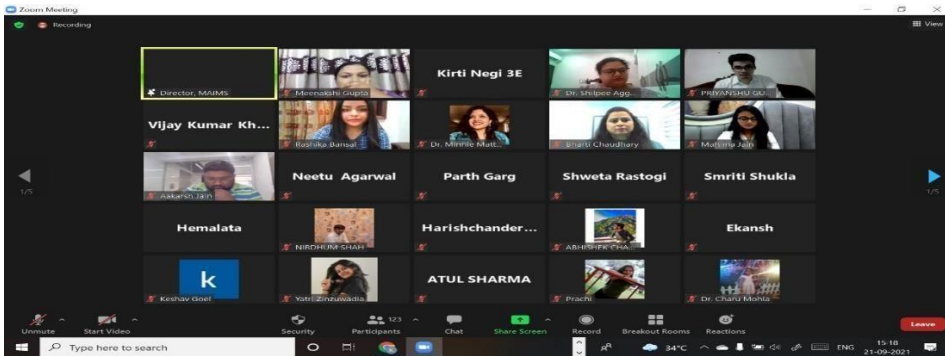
Zoom Meeting

Recording

View

Director, MAIMS

Meenakshi Gupta

Kirti Negi 3E

Dr. Shilpee Agg...

PRIYANSHU GU...

Vijay Kumar Kh...

Rashika Bansal

Dr. Minnie Matt...

Bharti Chaudhary

Mahima Jain

1/5

Aakash Jain

Neetu Agarwal

Parth Garg

Shweta Rastogi

Smriti Shukla

1/5

Hemalata

NIRDHUM SHAH

Harishchander...

ABHISHEK CHA...

Ekansh

k

Keshav Goel

Yatri Zinzuwadia

ATUL SHARMA

Prachi

Dr. Charu Mohla

Unmute

Start Video

Security

123

Participants

Chat

Share Screen

Record

Breakout Rooms

Reactions

Leave

Type here to search

34°C

ENG

15:18

21-09-2021